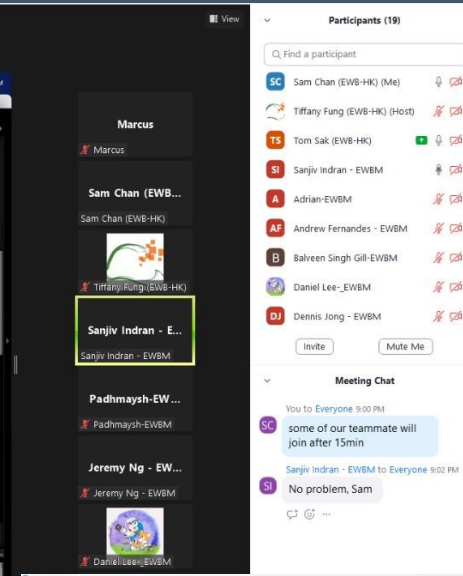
View

Marcus
Marcus

Sam Chan (EWB-HK)
Sam Chan (EWB-HK)

Tiffany Fung (EWB-HK)

Sanjiv Indran - E...
Sanjiv Indran - EWBM

Padhmaysh-EW...
Padhmaysh-EWBM

Jeremy Ng - EWB...
Jeremy Ng - EWBM

Daniel Lee-_EWBM

Participants (19)

Find a participant

SC Sam Chan (EWB-HK) (Me)
Tiffany Fung (EWB-HK) (Host)
TS Tom Sak (EWB-HK)
SI Sanjiv Indran - EWBM
A Adrian-EWBM
AF Andrew Fernandes - EWBM
B Balveen Singh Gill-EWBM
Daniel Lee-_EWBM
DJ Dennis Jong - EWBM

Invite
Mute Me

Meeting Chat

SC You to Everyone 9:00 PM
some of our teammate will join after 15min

SI Sanjiv Indran - EWBM to Everyone 9:02 PM
No problem, Sam